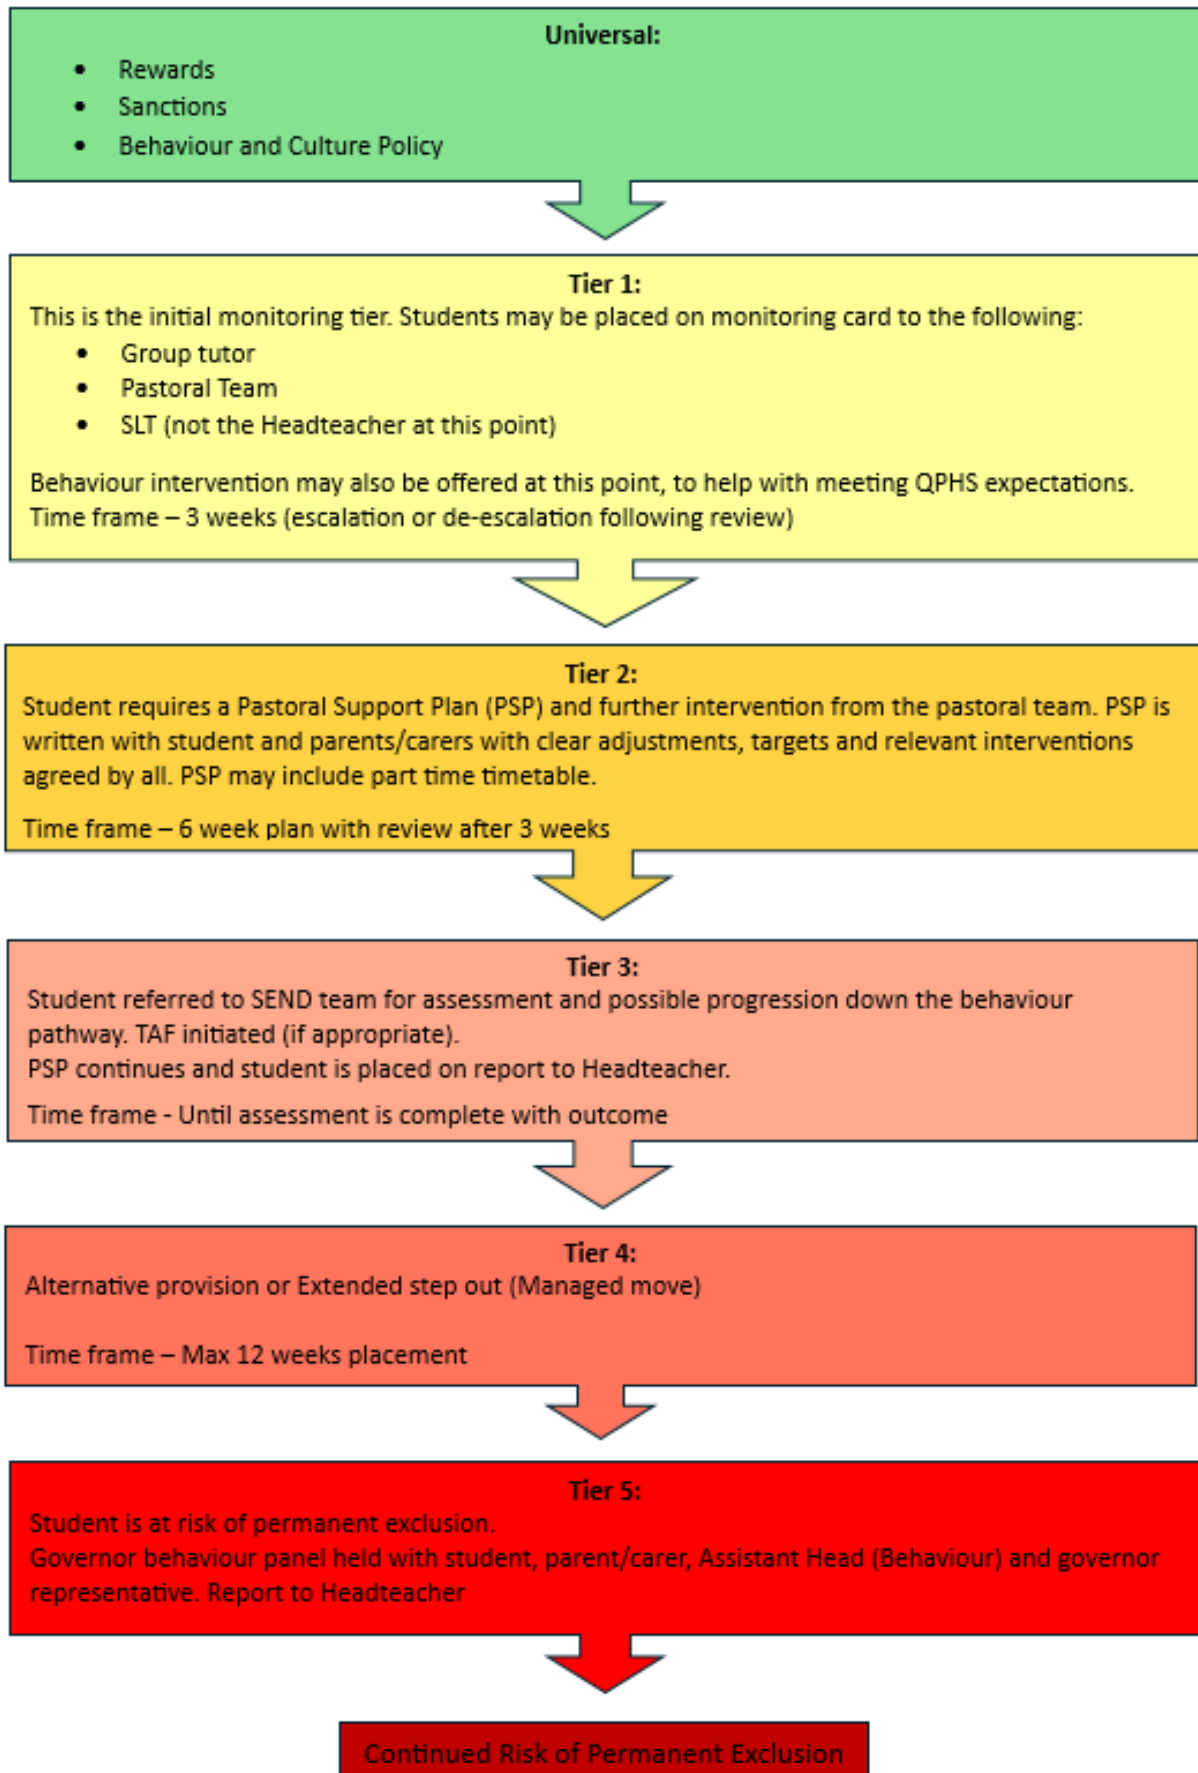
Universal:

- Rewards
- Sanctions
- Behaviour and Culture Policy

Tier 1:
This is the initial monitoring tier. Students may be placed on monitoring card to the following:

- Group tutor
- Pastoral Team
- SLT (not the Headteacher at this point)

Behaviour intervention may also be offered at this point, to help with meeting QPHS expectations. Time frame – 3 weeks (escalation or de-escalation following review)

Tier 2:
Student requires a Pastoral Support Plan (PSP) and further intervention from the pastoral team. PSP is written with student and parents/carers with clear adjustments, targets and relevant interventions agreed by all. PSP may include part time timetable.

Time frame – 6 week plan with review after 3 weeks

Tier 3:
Student referred to SEND team for assessment and possible progression down the behaviour pathway. TAF initiated (if appropriate).
PSP continues and student is placed on report to Headteacher.

Time frame - Until assessment is complete with outcome

Tier 4:
Alternative provision or Extended step out (Managed move)

Time frame – Max 12 weeks placement

Tier 5:
Student is at risk of permanent exclusion.
Governor behaviour panel held with student, parent/carer, Assistant Head (Behaviour) and governor representative. Report to Headteacher

Continued Risk of Permanent Exclusion